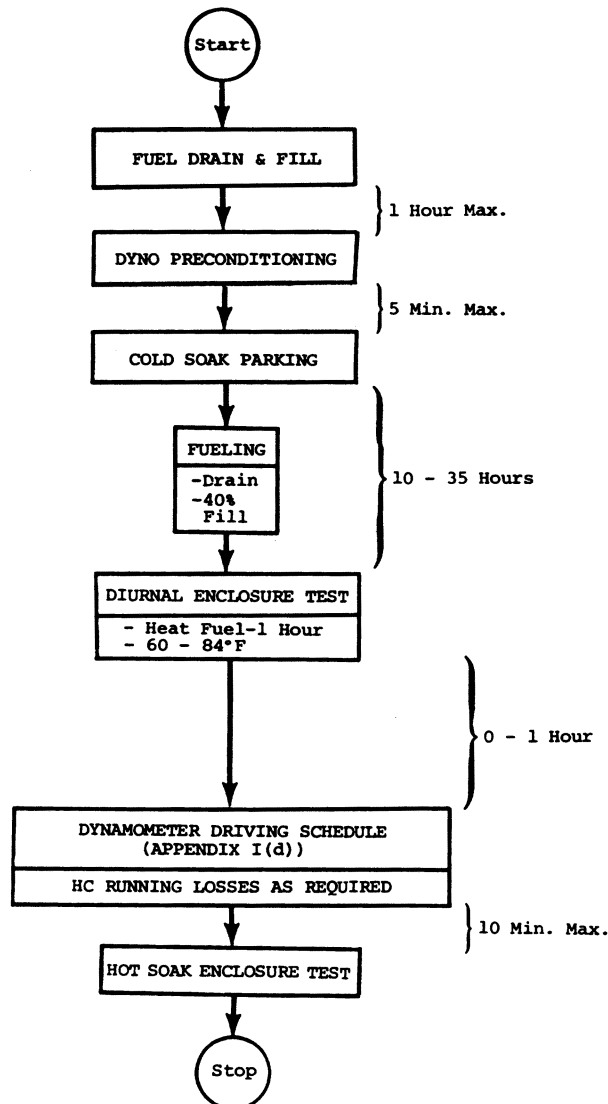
Start

FUEL DRAIN & FILL

1 Hour Max.

DYNO PRECONDITIONING

5 Min. Max.

COLD SOAK PARKING

FUELING
-Drain
-40% Fill

10 - 35 Hours

DIURNAL ENCLOSURE TEST
- Heat Fuel-1 Hour
- 60 - 84°F

0 - 1 Hour

DYNAMOMETER DRIVING SCHEDULE (APPENDIX I(d))
HC RUNNING LOSSES AS REQUIRED

10 Min. Max.

HOT SOAK ENCLOSURE TEST

Stop